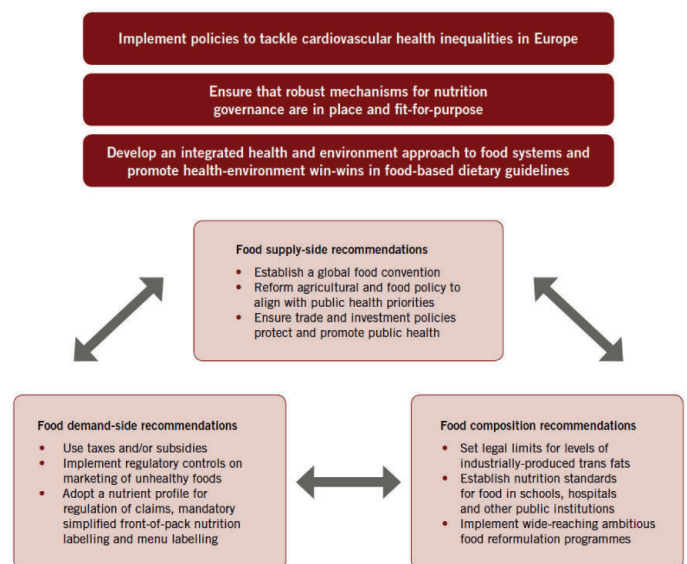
Implement policies to tackle cardiovascular health inequalities in Europe

Ensure that robust mechanisms for nutrition governance are in place and fit-for-purpose

Develop an integrated health and environment approach to food systems and promote health-environment win-wins in food-based dietary guidelines

Food supply-side recommendations

- Establish a global food convention
- Reform agricultural and food policy to align with public health priorities
- Ensure trade and investment policies protect and promote public health

Food demand-side recommendations

- Use taxes and/or subsidies
- Implement regulatory controls on marketing of unhealthy foods
- Adopt a nutrient profile for regulation of claims, mandatory simplified front-of-pack nutrition labelling and menu labelling

Food composition recommendations

- Set legal limits for levels of industrially-produced trans fats
- Establish nutrition standards for food in schools, hospitals and other public institutions
- Implement wide-reaching ambitious food reformulation programmes